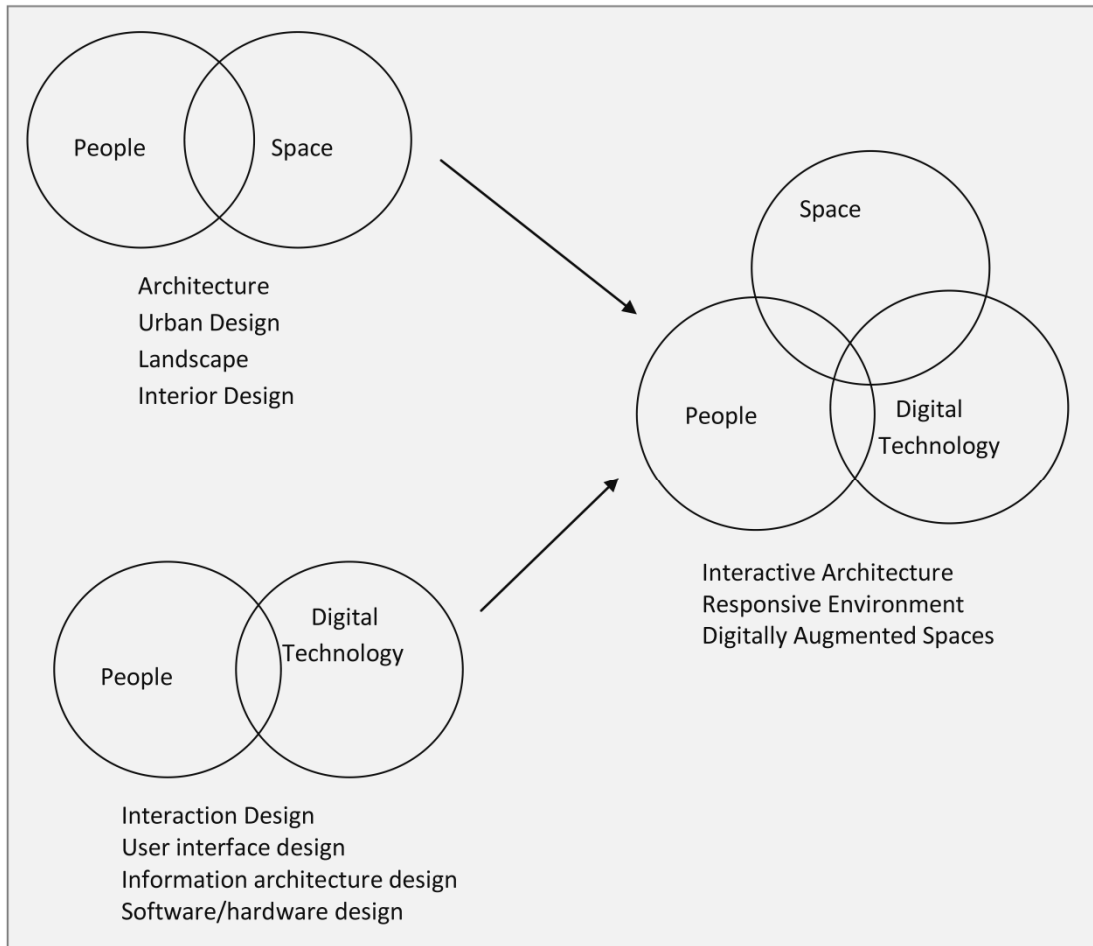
People
Space

Architecture
Urban Design
Landscape
Interior Design

Space
People
Digital Technology

Interactive Architecture
Responsive Environment
Digitally Augmented Spaces

People
Digital Technology

Interaction Design
User interface design
Information architecture design
Software/hardware design